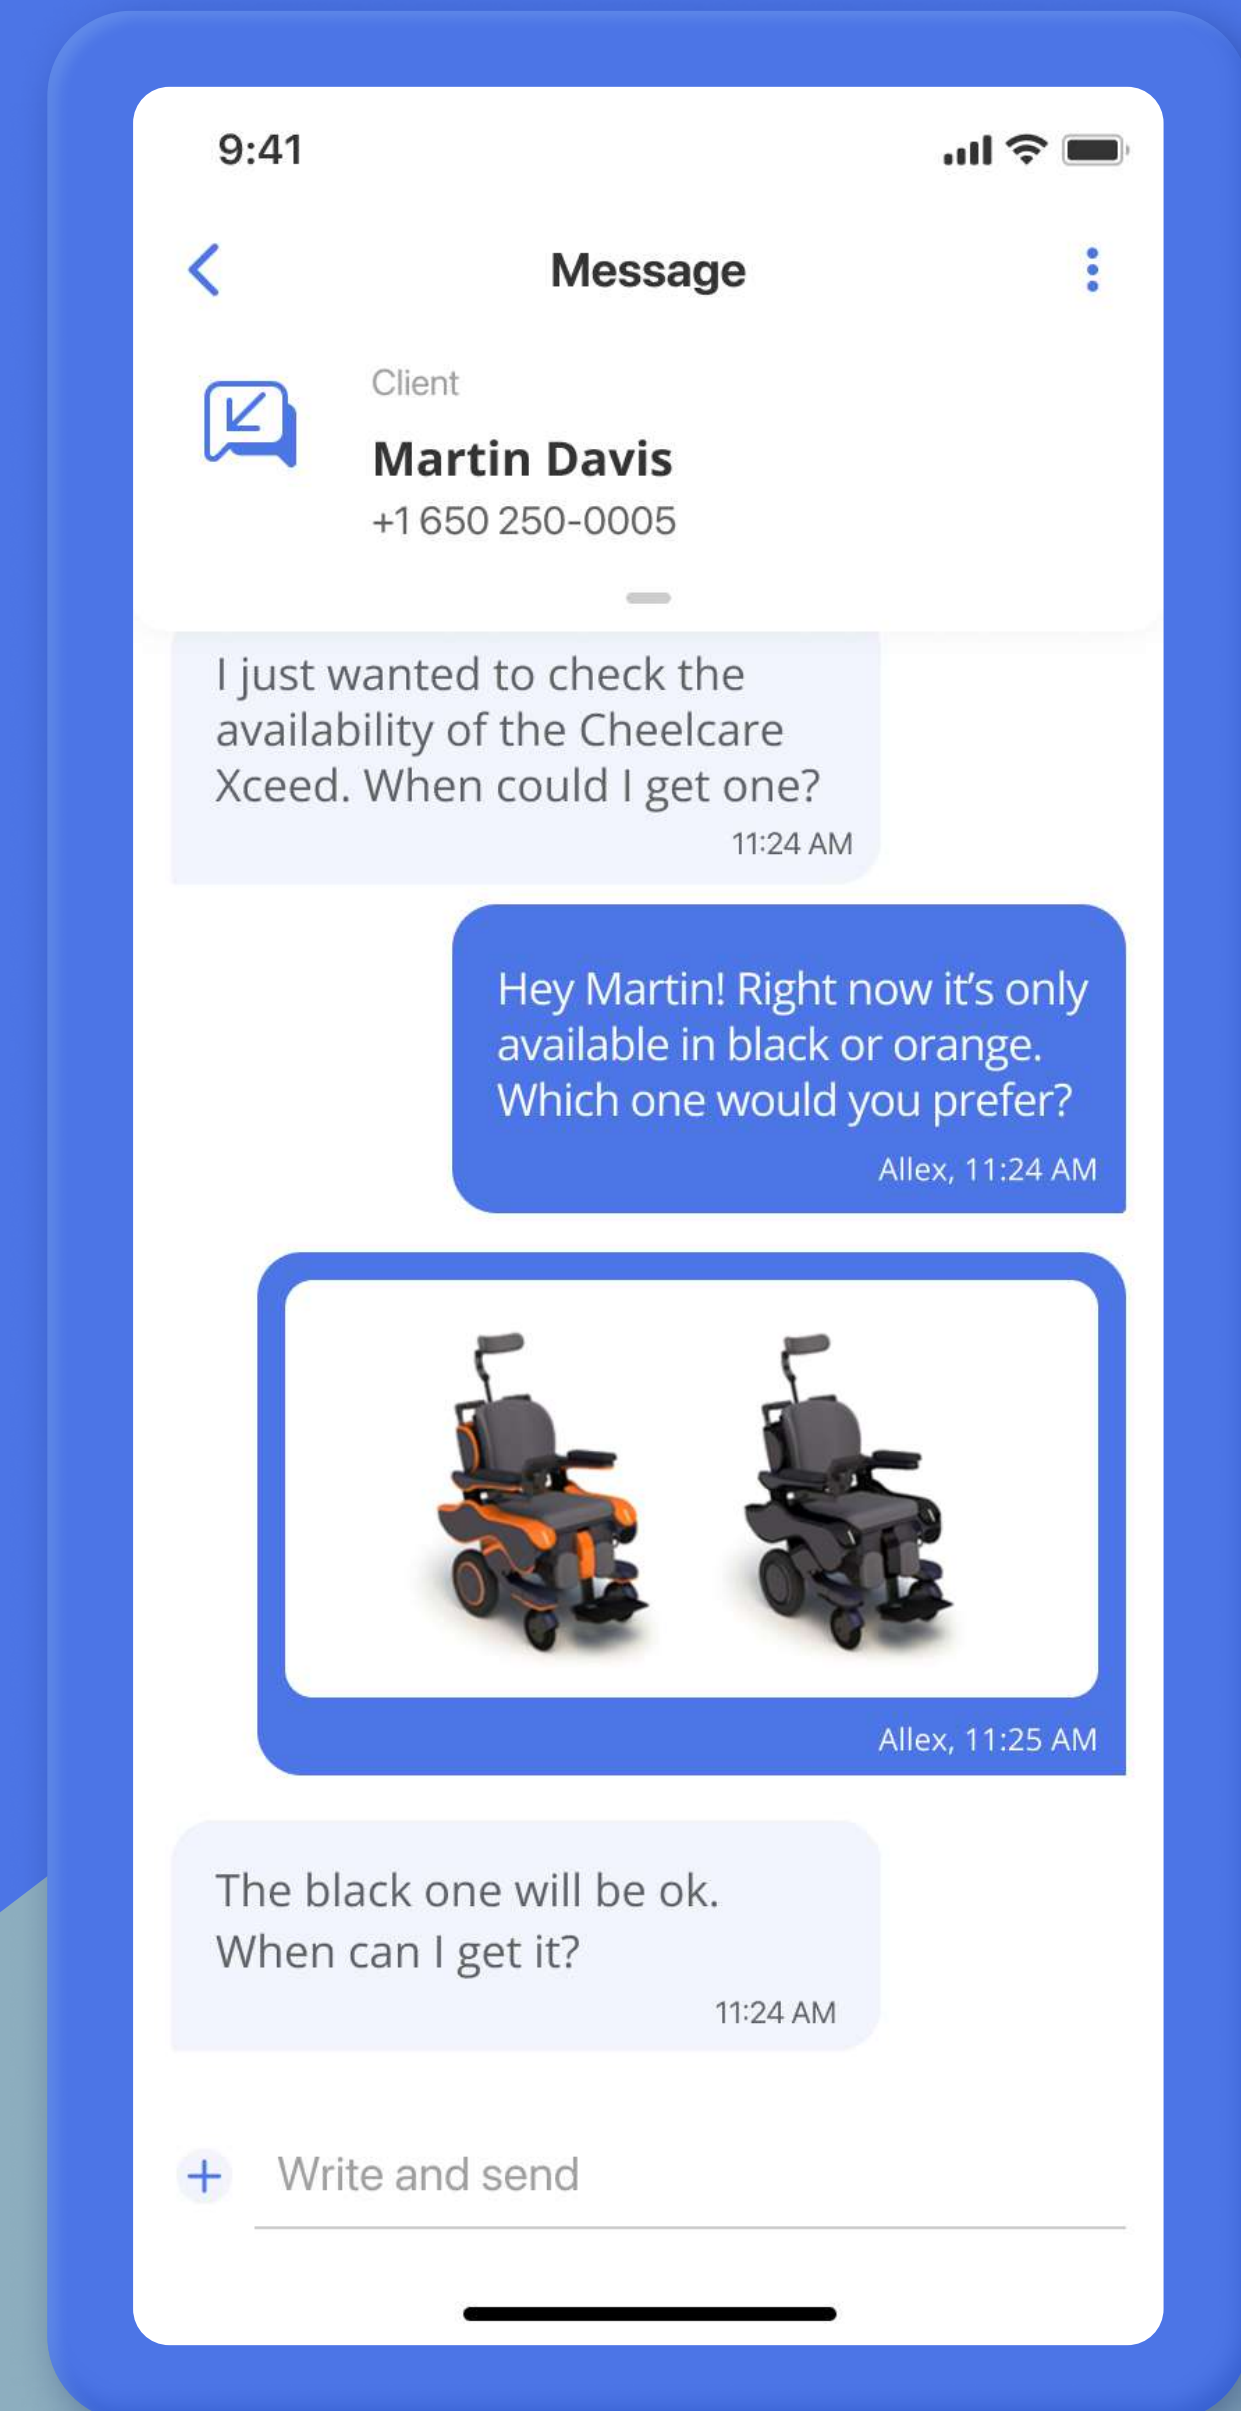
9:41

Message

Client

Martin Davis

+1 650 250-0005

I just wanted to check the availability of the Cheelcare Xceed. When could I get one?

11:24 AM

Hey Martin! Right now it's only available in black or orange. Which one would you prefer?

Allex, 11:24 AM

Allex, 11:25 AM

The black one will be ok. When can I get it?

11:24 AM

+ Write and send